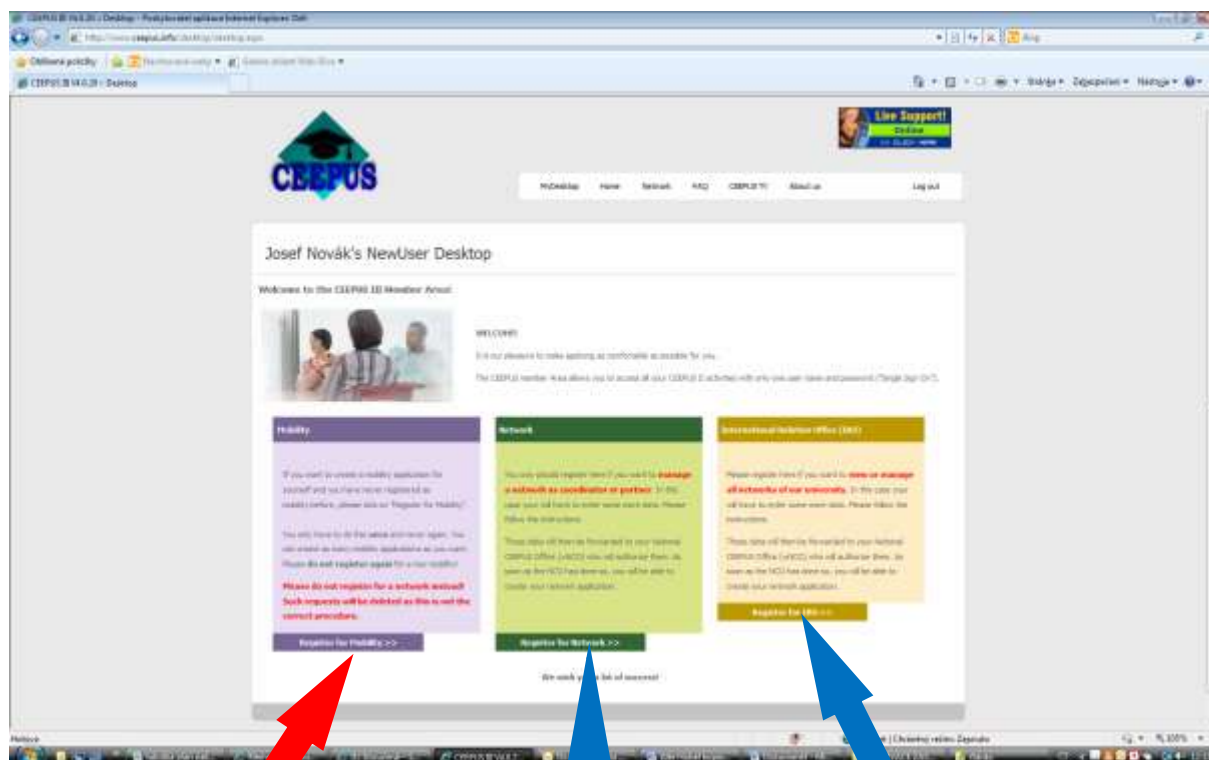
CEEPUS III V4.0.20 - Desktop - Prohlížeč Windows Internet Explorer

http://www.ceepus.info/desktop/desktop.aspx

Oblíbené položky

CEEPUS III V4.0.20 - Desktop

Stránka ▾ Zabezpečení ▾ Nástroje ▾

Live Support! Online CLICK HERE

CEEPUS

MyDesktop Home Network FAQ CEEPUS TV About us Log out

Josef Novák's NewUser Desktop

Welcome to the CEEPUS III Member Area!

WELCOME!

It is our pleasure to make applying as comfortable as possible for you.

The CEEPUS Member Area allows you to access all your CEEPUS activities with only one user name and password ("Single Sign On").

Mobility

If you want to create a mobility application for yourself and you have never registered as mobility before, please click on "Register for Mobility".

You only have to do this once and never again. You can create as many mobility applications as you want. Please do not register again for a new mobility!

Please do not register for a network instead! Such requests will be deleted as this is not the correct procedure.

Register for Mobility >>

Network

You only should register here if you want to manage a network as coordinator or partner. In this case you will have to enter some more data. Please follow the instructions.

These data will then be forwarded to your National CEEPUS Office (=NCO) who will authorize them. As soon as the NCO has done so, you will be able to create your network application.

Register for Network >>

International Relation Office (IRO)

Please register here if you want to view or manage all networks of our university. In this case you will have to enter some more data. Please follow the instructions.

These data will then be forwarded to your National CEEPUS Office (=NCO) who will authorize them. As soon as the NCO has done so, you will be able to create your network application.

Register for IRO >>

We wish you a lot of success!

Hotovo

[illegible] | Chráněný režim: Zapnuto

100%